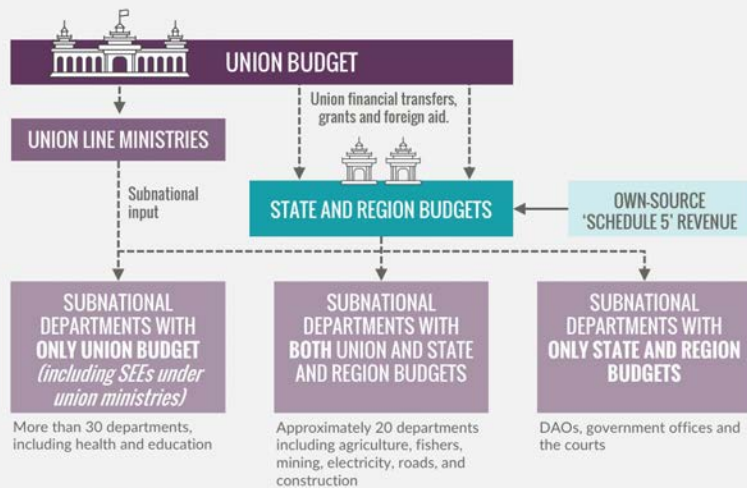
UNION BUDGET

Union financial transfers, grants and foreign aid.

UNION LINE MINISTRIES

Subnational input

STATE AND REGION BUDGETS

OWN-SOURCE 'SCHEDULE 5' REVENUE

SUBNATIONAL DEPARTMENTS WITH ONLY UNION BUDGET (including SEEs under union ministries)

More than 30 departments, including health and education

SUBNATIONAL DEPARTMENTS WITH BOTH UNION AND STATE AND REGION BUDGETS

Approximately 20 departments including agriculture, fishers, mining, electricity, roads, and construction

SUBNATIONAL DEPARTMENTS WITH ONLY STATE AND REGION BUDGETS

DAOs, government offices and the courts